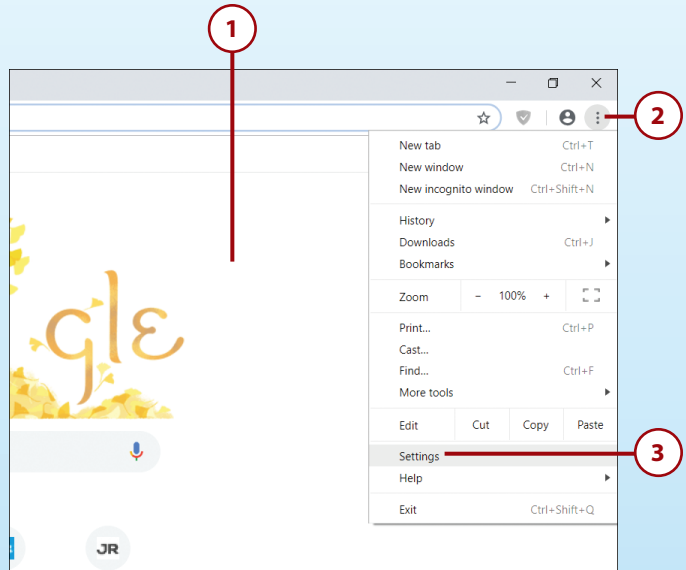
1

2

New tab Ctrl+T
New window Ctrl+N
New incognito window Ctrl+Shift+N

History
Downloads Ctrl+J
Bookmarks

Zoom – 100% +

Print... Ctrl+P
Cast...
Find... Ctrl+F
More tools

Edit Cut Copy Paste

Settings

3

Help

Exit Ctrl+Shift+Q

JR